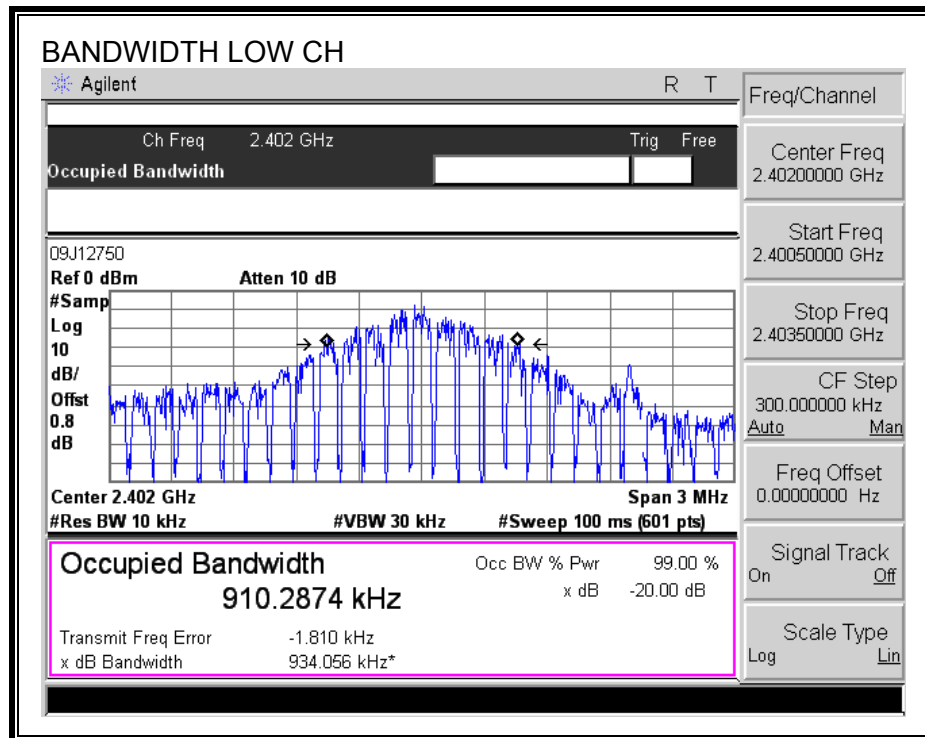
BANDWIDTH LOW CH

Agilent R T

Ch Freq 2.402 GHz Trig Free

Occupied Bandwidth

09J12750

Ref 0 dBm Atten 10 dB

#Samp
Log
10
dB/
Offst
0.8
dB

Center 2.402 GHz Span 3 MHz

#Res BW 10 kHz #VBW 30 kHz #Sweep 100 ms (601 pts)

Occupied Bandwidth
910.2874 kHz

Occ BW % Pwr 99.00 %
x dB -20.00 dB

Transmit Freq Error -1.810 kHz
x dB Bandwidth 934.056 kHz*

Freq/Channel

Center Freq
2.40200000 GHz

Start Freq
2.40050000 GHz

Stop Freq
2.40350000 GHz

CF Step
300.000000 kHz
Auto Man

Freq Offset
0.00000000 Hz

Signal Track
On Off

Scale Type
Log Lin